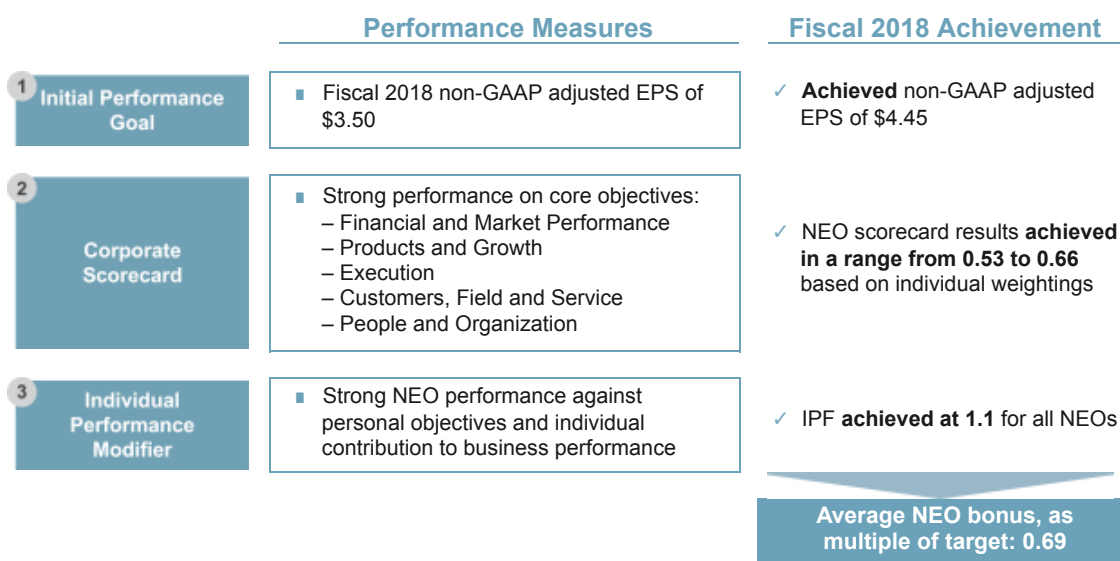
Performance Measures

Fiscal 2018 Achievement

1 Initial Performance Goal

Fiscal 2018 non-GAAP adjusted EPS of $3.50

✓ **Achieved** non-GAAP adjusted EPS of $4.45

2 Corporate Scorecard

Strong performance on core objectives:
– Financial and Market Performance
– Products and Growth
– Execution
– Customers, Field and Service
– People and Organization

✓ NEO scorecard results **achieved in a range from 0.53 to 0.66** based on individual weightings

3 Individual Performance Modifier

Strong NEO performance against personal objectives and individual contribution to business performance

✓ IPF **achieved at 1.1** for all NEOs

Average NEO bonus, as multiple of target: 0.69